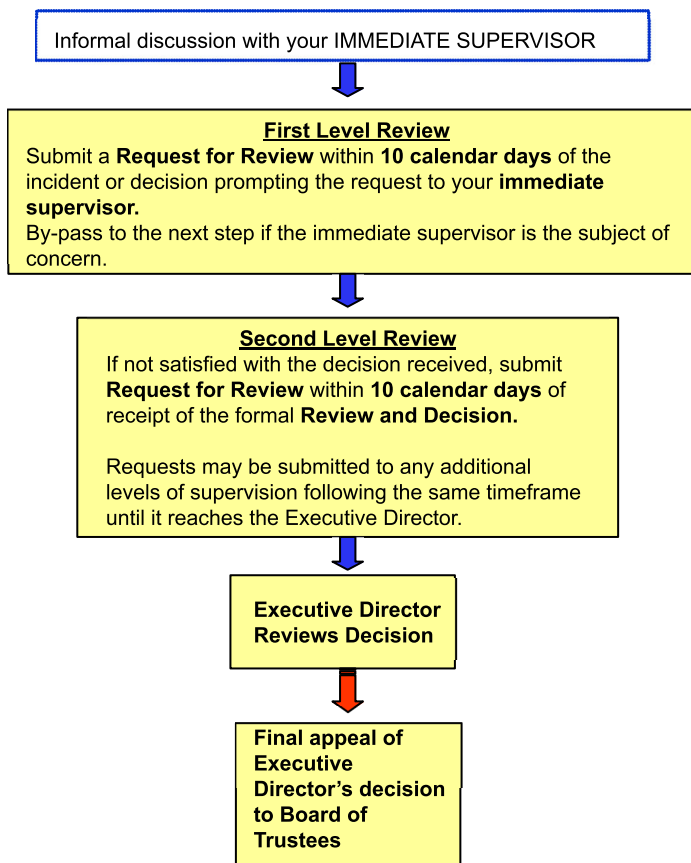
Informal discussion with your IMMEDIATE SUPERVISOR

First Level Review
Submit a Request for Review within 10 calendar days of the incident or decision prompting the request to your immediate supervisor.
By-pass to the next step if the immediate supervisor is the subject of concern.

Second Level Review
If not satisfied with the decision received, submit Request for Review within 10 calendar days of receipt of the formal Review and Decision.

Requests may be submitted to any additional levels of supervision following the same timeframe until it reaches the Executive Director.

Executive Director Reviews Decision

Final appeal of Executive Director's decision to Board of Trustees